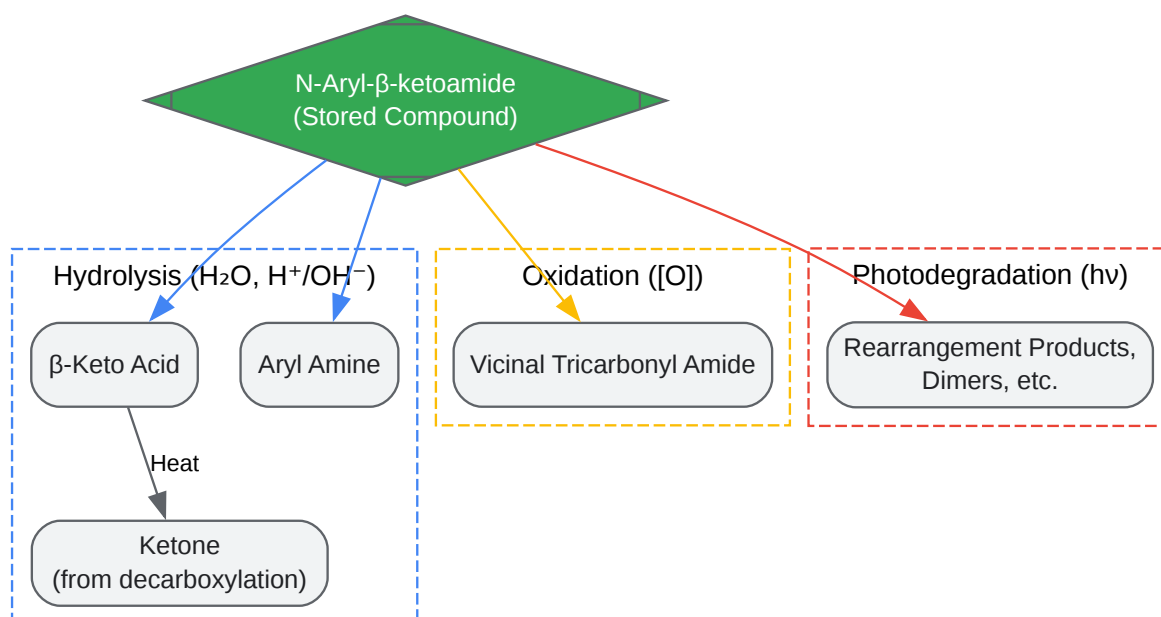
N-Aryl-β-ketoamide
(Stored Compound)

Hydrolysis ($H_2O$, $H^+/OH^-$)

β-Keto Acid

Aryl Amine

Heat

Ketone
(from decarboxylation)

Oxidation ([O])

Vicinal Tricarbonyl Amide

Photodegradation (hν)

Rearrangement Products,
Dimers, etc.